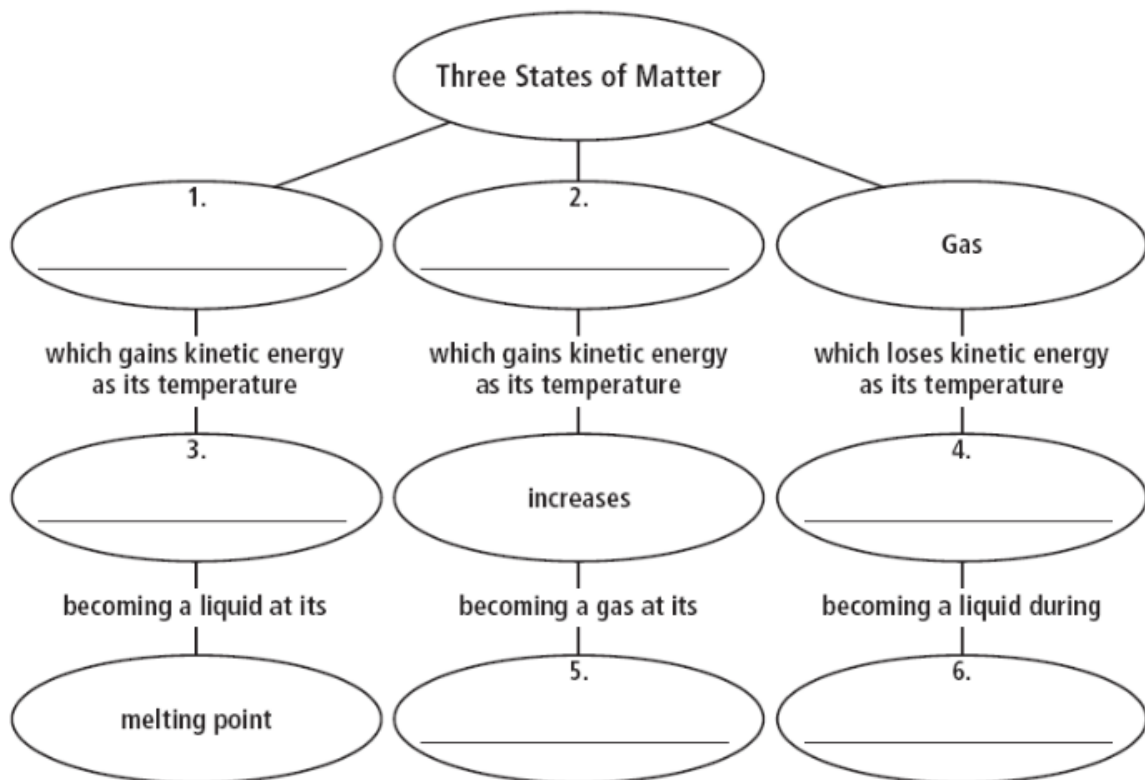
Three States of Matter

1. ____________________

2. ____________________

Gas

which gains kinetic energy as its temperature

which gains kinetic energy as its temperature

which loses kinetic energy as its temperature

3. ____________________

increases

4. ____________________

becoming a liquid at its

becoming a gas at its

becoming a liquid during

melting point

5. ____________________

6. ____________________